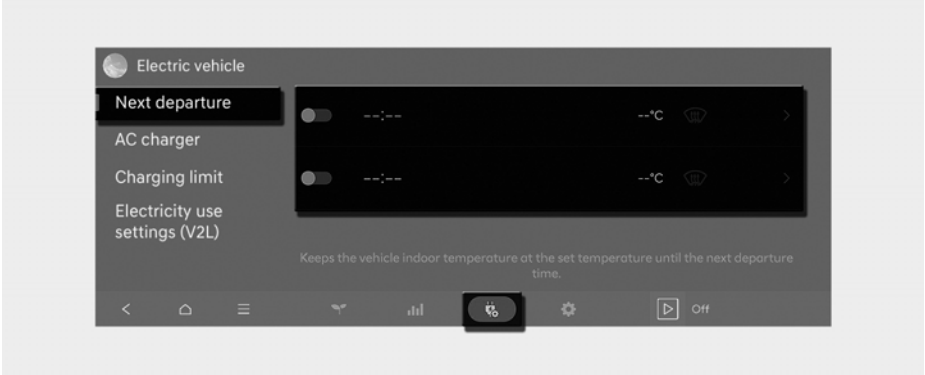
Electric vehicle

Next departure

AC charger

Charging limit

Electricity use settings (V2L)

--:--

--°C

--:--

--°C

Keeps the vehicle indoor temperature at the set temperature until the next departure time.

Off